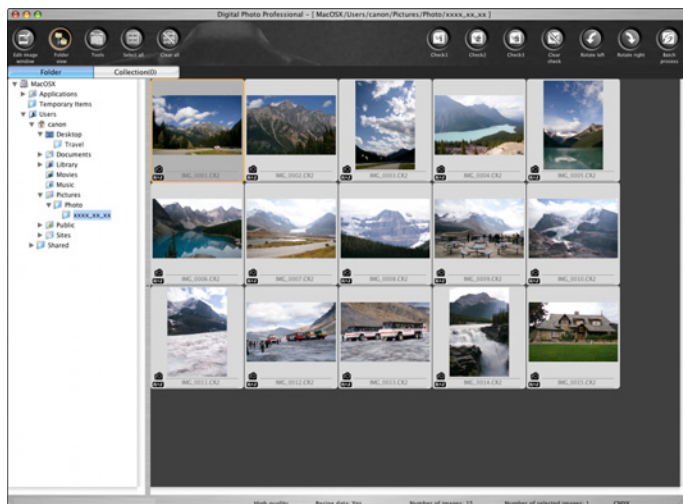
Digital Photo Professional - [ MacOSX/Users/canon/Pictures/Photo/xxxx_xx_xx ]

Edit image window
Folder view
Tools
Select all
Clear all
Check1
Check2
Check3
Clear check
Rotate left
Rotate right
Batch process

Folder
Collection(0)

MacOSX
Applications
Temporary Items
Users
canon
Desktop
Travel
Documents
Library
Movies
Music
Pictures
Photo
xxxx_xx_xx
Public
Sites
Shared

IMG_0001.CR2
IMG_0002.CR2
IMG_0003.CR2
IMG_0004.CR2
IMG_0005.CR2
IMG_0006.CR2
IMG_0007.CR2
IMG_0008.CR2
IMG_0009.CR2
IMG_0010.CR2
IMG_0011.CR2
IMG_0012.CR2
IMG_0013.CR2
IMG_0014.CR2
IMG_0015.CR2

High quality
Recipe data: Yes
Number of images: 15
Number of selected images: 1
CMYK